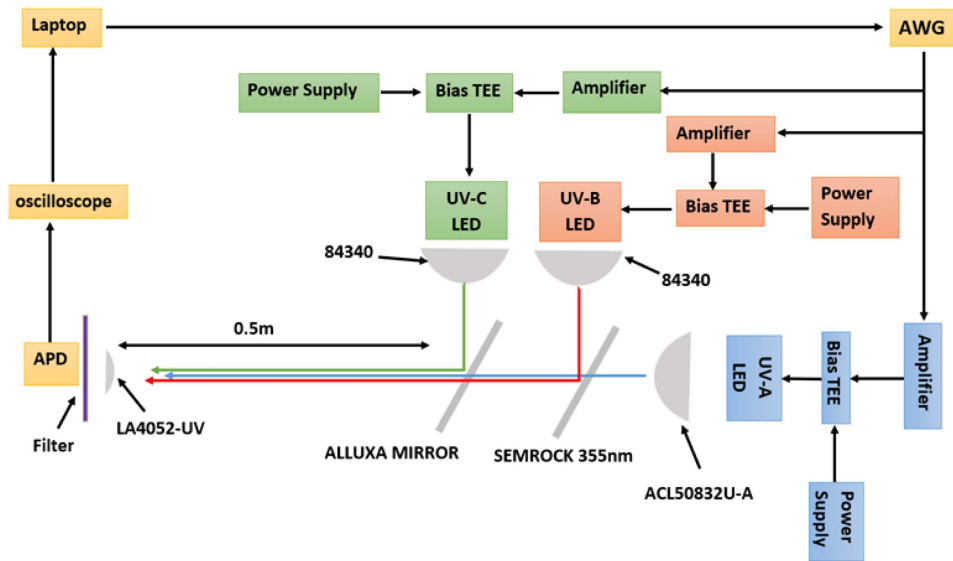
Laptop

AWG

Power Supply

Bias TEE

Amplifier

Amplifier

oscilloscope

UV-C LED

UV-B LED

Bias TEE

Power Supply

84340

84340

0.5m

APD

Amplifier

Bias TEE

UV-A LED

Filter

LA4052-UV

ALLUXA MIRROR

SEMROCK 355nm

ACL50832U-A

Power Supply